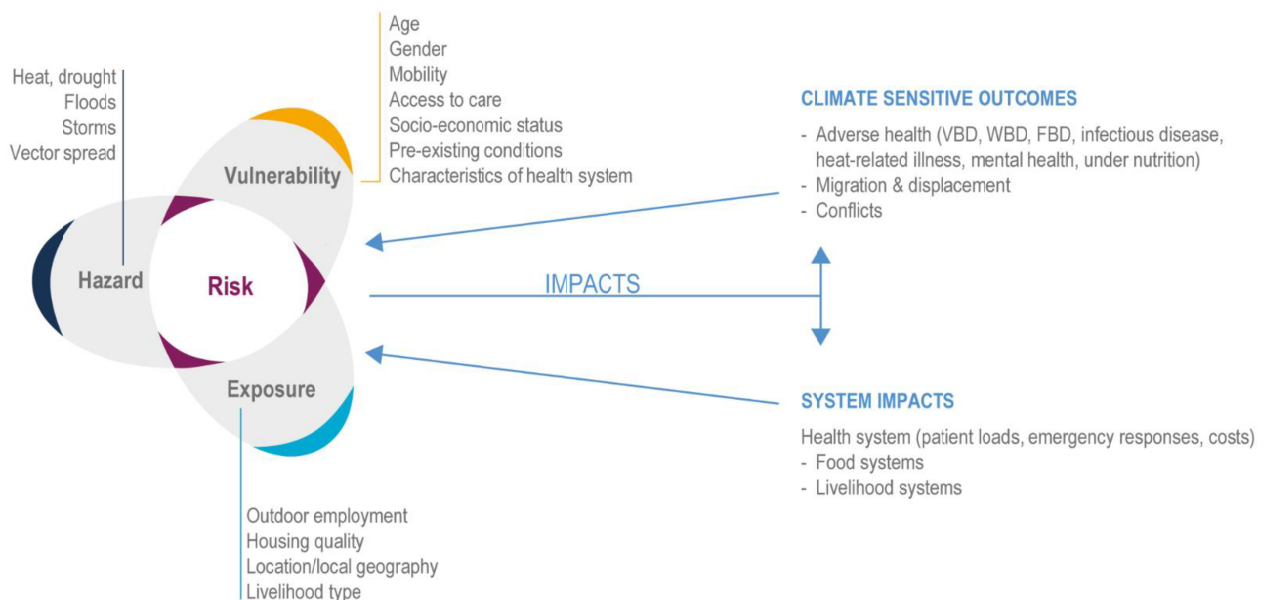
Heat, drought
Floods
Storms
Vector spread

Age
Gender
Mobility
Access to care
Socio-economic status
Pre-existing conditions
Characteristics of health system

Vulnerability

Hazard

Risk

Exposure

Outdoor employment
Housing quality
Location/local geography
Livelihood type

CLIMATE SENSITIVE OUTCOMES

- Adverse health (VBD, WBD, FBD, infectious disease, heat-related illness, mental health, under nutrition)
- Migration & displacement
- Conflicts

IMPACTS

SYSTEM IMPACTS

Health system (patient loads, emergency responses, costs)
- Food systems
- Livelihood systems